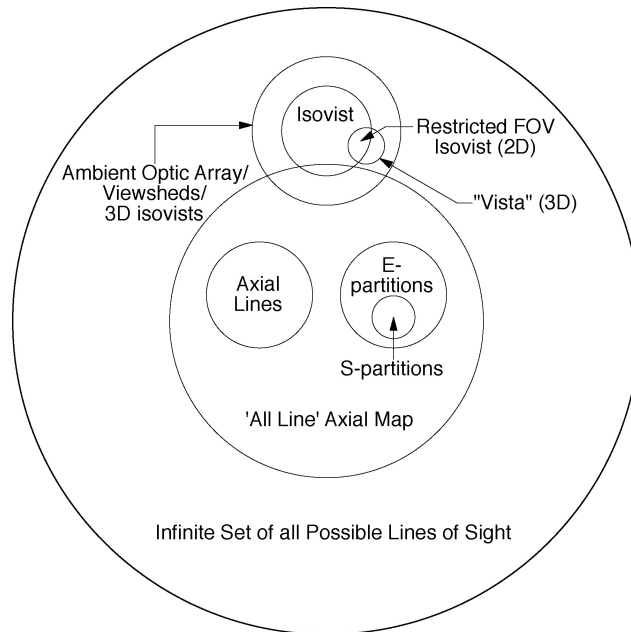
Isovist

Restricted FOV Isovist (2D)

Ambient Optic Array/ Viewsheds/ 3D isovists

"Vista" (3D)

Axial Lines

E-partitions

S-partitions

'All Line' Axial Map

Infinite Set of all Possible Lines of Sight